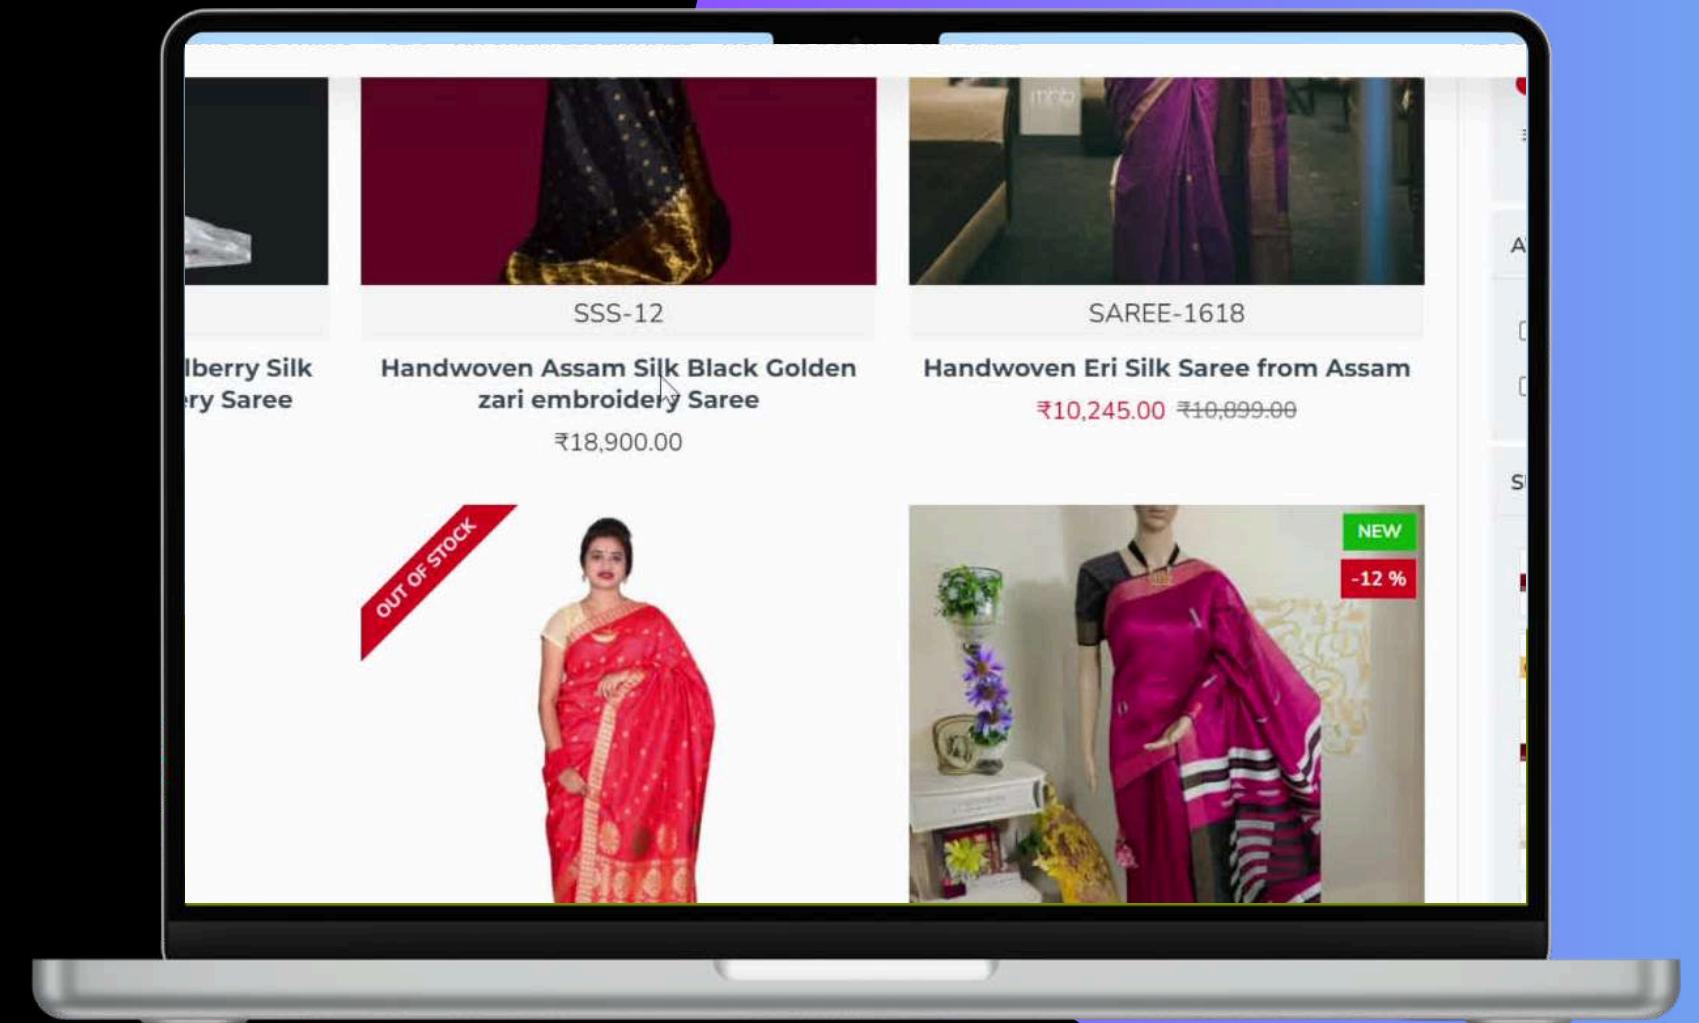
lberry Silk
ry Saree

SSS-12

Handwoven Assam Silk Black Golden zari embroidery Saree

₹18,900.00

SAREE-1618

Handwoven Eri Silk Saree from Assam

₹10,245.00 ~~₹10,899.00~~

OUT OF STOCK

NEW

-12 %

A

S